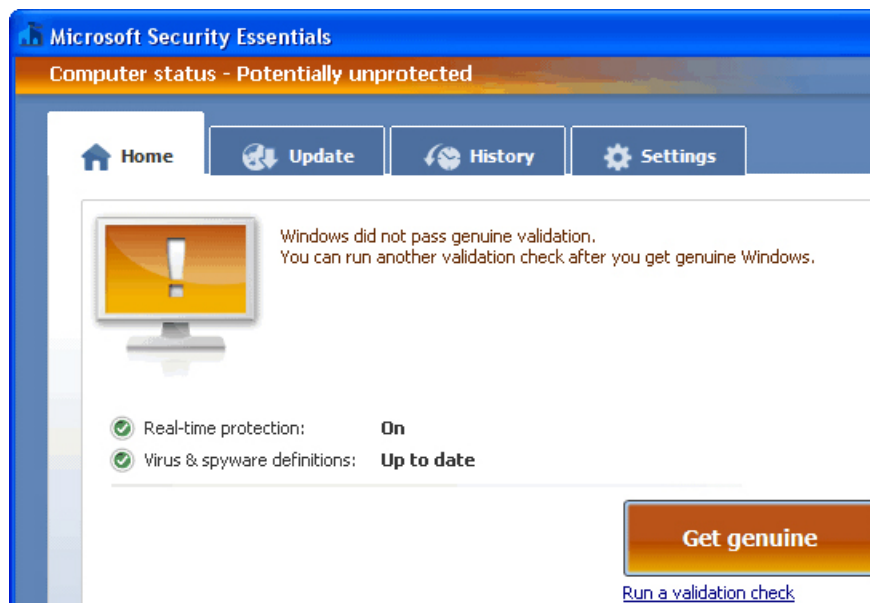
Microsoft Security Essentials

Computer status - Potentially unprotected

Home

Update

History

Settings

Windows did not pass genuine validation.
You can run another validation check after you get genuine Windows.

Real-time protection: On

Virus & spyware definitions: Up to date

Get genuine

Run a validation check